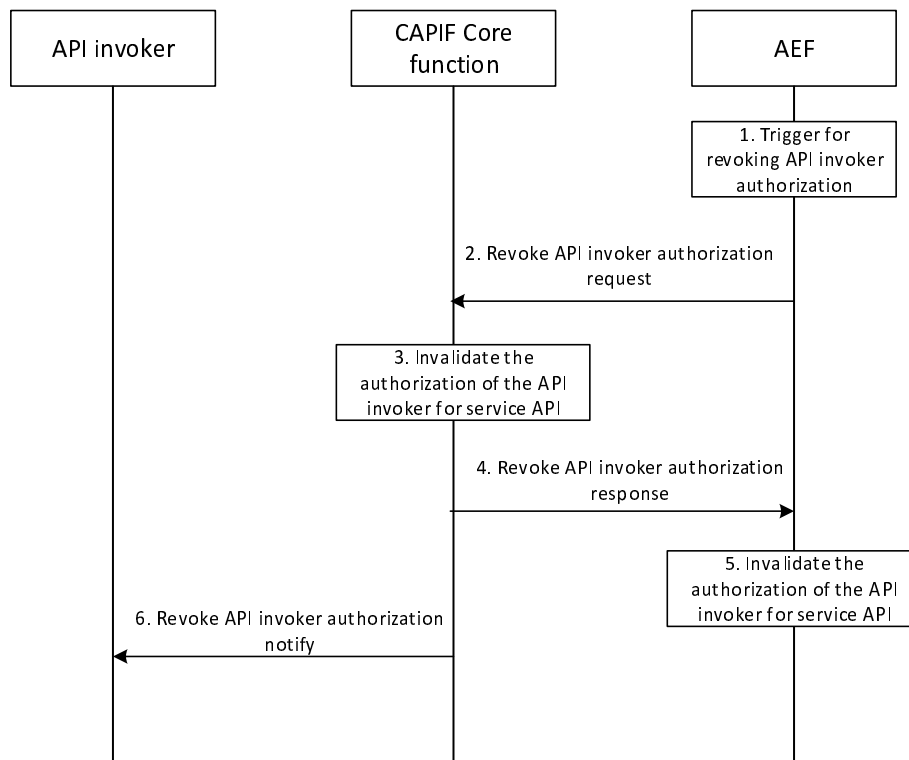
API invoker

CAPIF Core function

AEF

1. Trigger for revoking API invoker authorization

2. Revoke API invoker authorization request

3. Invalidate the authorization of the API invoker for service API

4. Revoke API invoker authorization response

5. Invalidate the authorization of the API invoker for service API

6. Revoke API invoker authorization notify